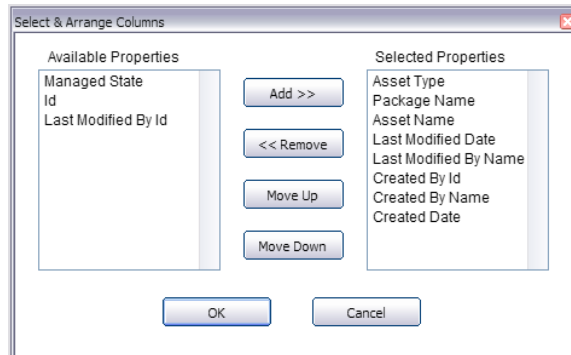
Select & Arrange Columns

Available Properties
Managed State
Id
Last Modified By Id

Add >>
<< Remove
Move Up
Move Down

Selected Properties
Asset Type
Package Name
Asset Name
Last Modified Date
Last Modified By Name
Created By Id
Created By Name
Created Date

OK
Cancel